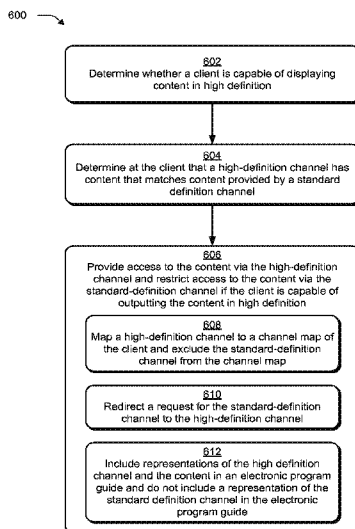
600

602
Determine whether a client is capable of displaying content in high definition

604
Determine at the client that a high-definition channel has content that matches content provided by a standard definition channel

606
Provide access to the content via the high-definition channel and restrict access to the content via the standard-definition channel if the client is capable of outputting the content in high definition

608
Map a high-definition channel to a channel map of the client and exclude the standard-definition channel from the channel map

610
Redirect a request for the standard-definition channel to the high-definition channel

612
Include representations of the high definition channel and the content in an electronic program guide and do not include a representation of the standard definition channel in the electronic program guide